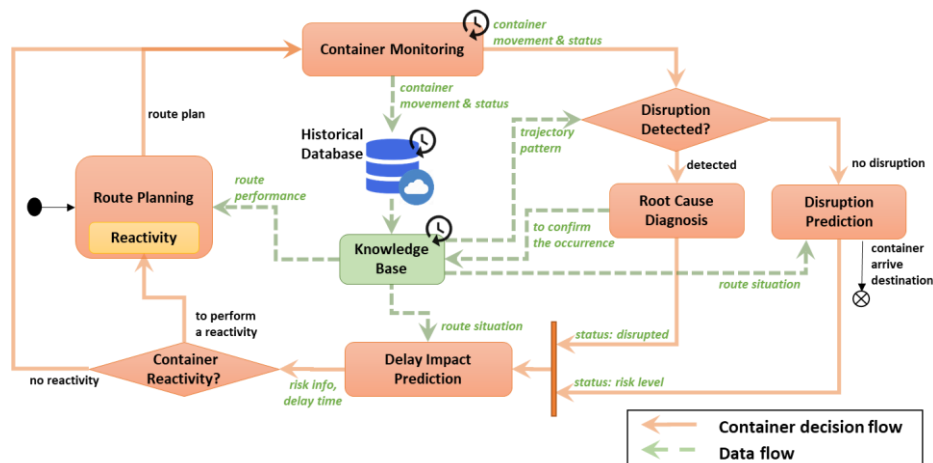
Container Monitoring

container movement & status

container movement & status

Historical Database

Disruption Detected?

trajectory pattern

detected

no disruption

route plan

Route Planning

Reactivity

route performance

Knowledge Base

to confirm the occurrence

Root Cause Diagnosis

Disruption Prediction

container arrive destination

route situation

route situation

to perform a reactivity

status: disrupted

Container Reactivity?

Delay Impact Prediction

no reactivity

risk info, delay time

status: risk level

Container decision flow

Data flow